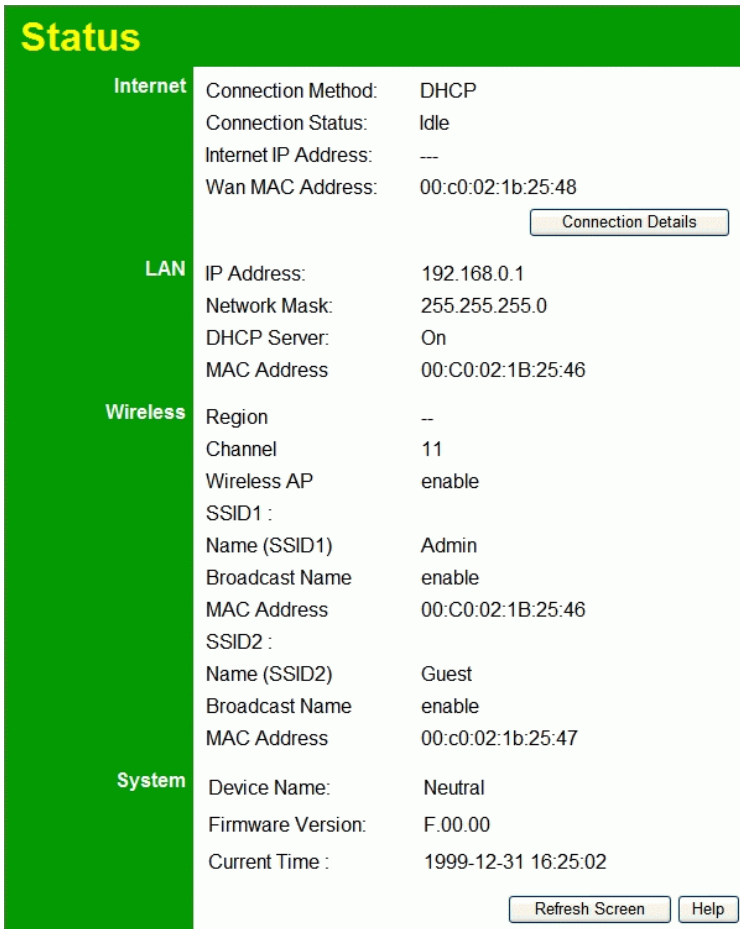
Status

Internet

| | |
|---|---|
| Connection Method: | DHCP |
| Connection Status: | Idle |
| Internet IP Address: | --- |
| Wan MAC Address: | 00:c0:02:1b:25:48 |

Connection Details

LAN

| | |
|---|---|
| IP Address: | 192.168.0.1 |
| Network Mask: | 255.255.255.0 |
| DHCP Server: | On |
| MAC Address | 00:C0:02:1B:25:46 |

Wireless

| | |
|---|---|
| Region | -- |
| Channel | 11 |
| Wireless AP | enable |
| SSID1 : | |
| Name (SSID1) | Admin |
| Broadcast Name | enable |
| MAC Address | 00:C0:02:1B:25:46 |
| SSID2 : | |
| Name (SSID2) | Guest |
| Broadcast Name | enable |
| MAC Address | 00:c0:02:1b:25:47 |

System

| | |
|---|---|
| Device Name: | Neutral |
| Firmware Version: | F.00.00 |
| Current Time : | 1999-12-31 16:25:02 |

Refresh Screen Help